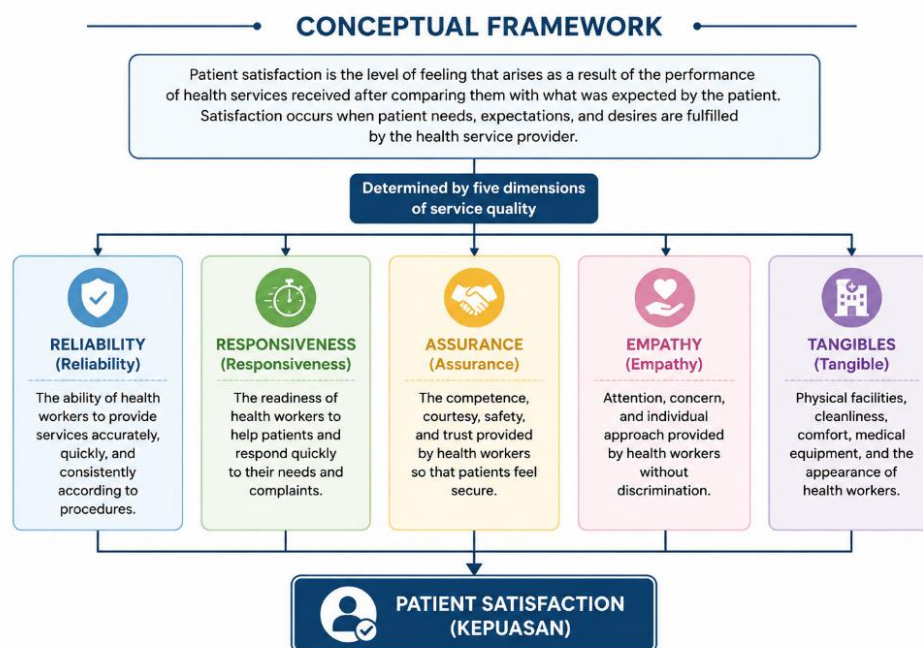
CONCEPTUAL FRAMEWORK

Patient satisfaction is the level of feeling that arises as a result of the performance of health services received after comparing them with what was expected by the patient. Satisfaction occurs when patient needs, expectations, and desires are fulfilled by the health service provider.

Determined by five dimensions of service quality

RELIABILITY
(Reliability)
The ability of health workers to provide services accurately, quickly, and consistently according to procedures.

RESPONSIVENESS
(Responsiveness)
The readiness of health workers to help patients and respond quickly to their needs and complaints.

ASSURANCE
(Assurance)
The competence, courtesy, safety, and trust provided by health workers so that patients feel secure.

EMPATHY
(Empathy)
Attention, concern, and individual approach provided by health workers without discrimination.

TANGIBLES
(Tangible)
Physical facilities, cleanliness, comfort, medical equipment, and the appearance of health workers.

PATIENT SATISFACTION
(KEPUASAN)